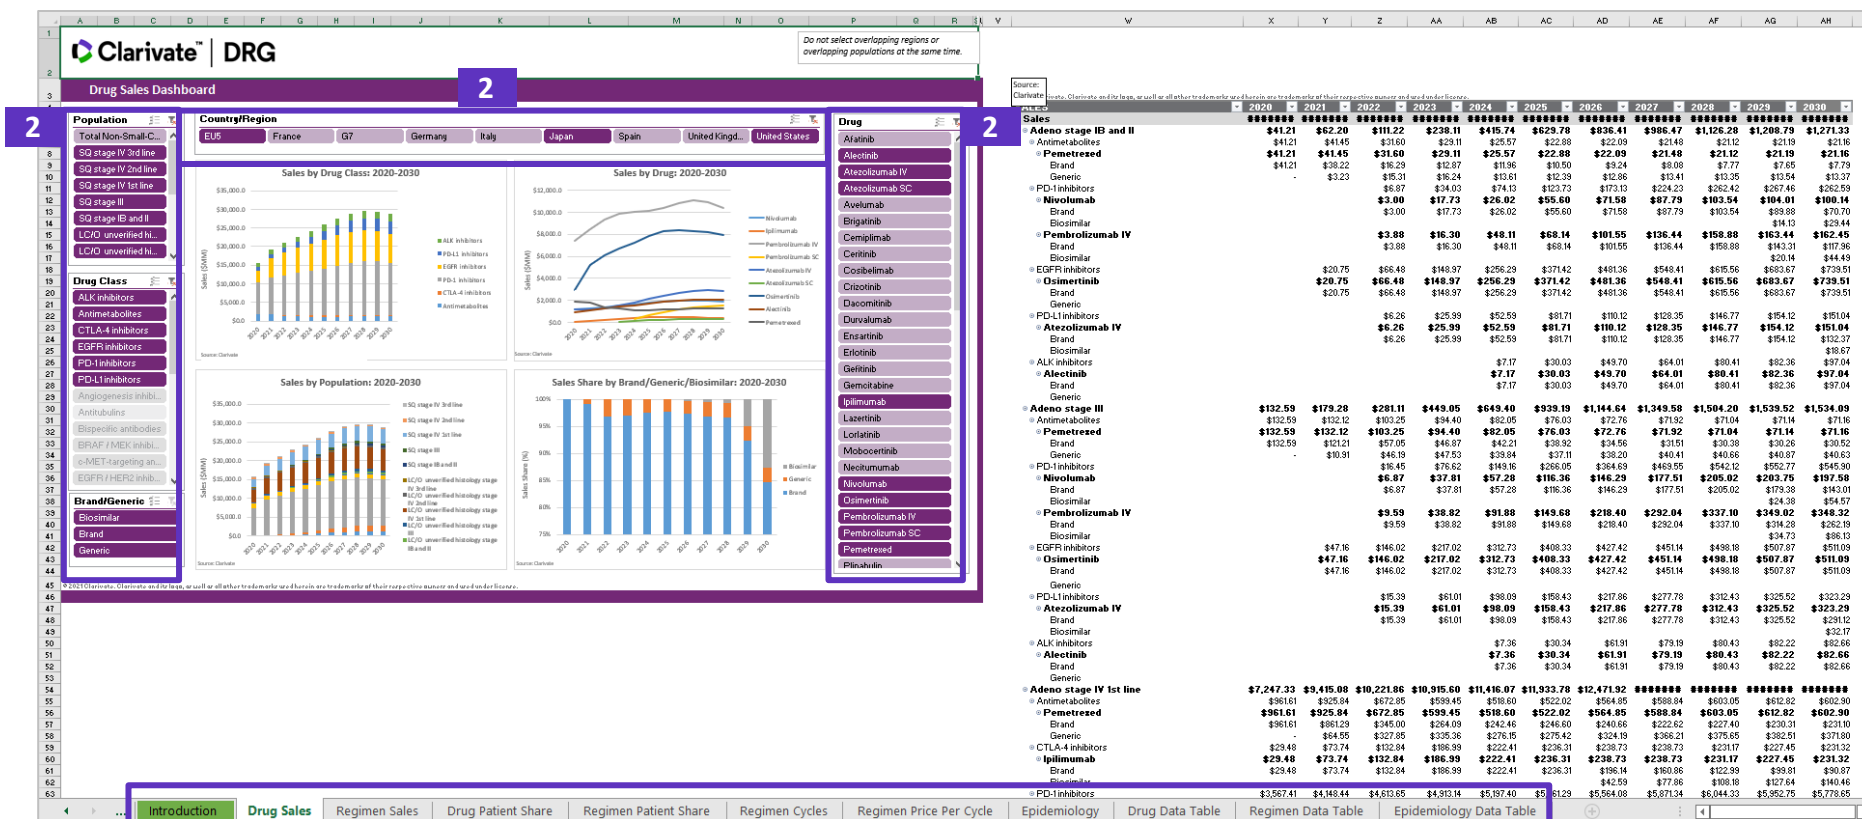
Clarivate | DRG

Do not select overlapping regions or overlapping populations at the same time.

Drug Sales Dashboard

2

2

2

Population
Total Non-Small-C...
SQ stage IV 3rd line
SQ stage IV 2nd line
SQ stage IV 1st line
SQ stage III
SQ stage IB and II
LC/O unverified hi...
LC/O unverified hi...

Drug Class
ALK inhibitors
Antimetabolites
CTLA-4 inhibitors
EGFR inhibitors
PD-1 inhibitors
PD-L1 inhibitors
Angiogenesis inhibi...
Antitubulins
Bispecific antibodies
BRAF / MEK inhibi...
c-MET-targeting an...
EGFR / HER2 inhib...

Brand/Generic
Biosimilar
Brand
Generic

Country/Region
EU5 | France | G7 | Germany | Italy | Japan | Spain | United Kingd... | United States

Sales by Drug Class: 2020-2030
Sales by Drug: 2020-2030
Sales by Population: 2020-2030
Sales Share by Brand/Generic/Biosimilar: 2020-2030

Drug
Afatinib
Alectinib
Atezolizumab IV
Atezolizumab SC
Avelumab
Brigatinib
Cemiplimab
Ceritinib
Cosibelimab
Crizotinib
Dacomitinib
Durvalumab
Ensartinib
Erlotinib
Gefitinib
Gemcitabine
Ipilimumab
Lazertinib
Lorlatinib
Mobocertinib
Necitumumab
Nivolumab
Osimertinib
Pembrolizumab IV
Pembrolizumab SC
Pemetrexed
Plinabulin

© 2021 Clarivate. Clarivate and its logo, as well as all other trademarks used herein are trademarks of their respective owners and used under license.

Source: Clarivate

| Sales | 2020 | 2021 | 2022 | 2023 | 2024 | 2025 | 2026 | 2027 | 2028 | 2029 | 2030 |
|---|---|---|---|---|---|---|---|---|---|---|---|
| Adeno stage IB and II | $41.21 | $62.20 | $111.22 | $238.11 | $415.74 | $629.78 | $836.41 | $986.47 | $1,126.28 | $1,208.79 | $1,271.33 |
| Antimetabolites | $41.21 | $41.45 | $31.60 | $29.11 | $25.57 | $22.88 | $22.09 | $21.48 | $21.12 | $21.19 | $21.16 |
| Pemetrexed | $41.21 | $41.45 | $31.60 | $29.11 | $25.57 | $22.88 | $22.09 | $21.48 | $21.12 | $21.19 | $21.16 |

Introduction | Drug Sales | Regimen Sales | Drug Patient Share | Regimen Patient Share | Regimen Cycles | Regimen Price Per Cycle | Epidemiology | Drug Data Table | Regimen Data Table | Epidemiology Data Table